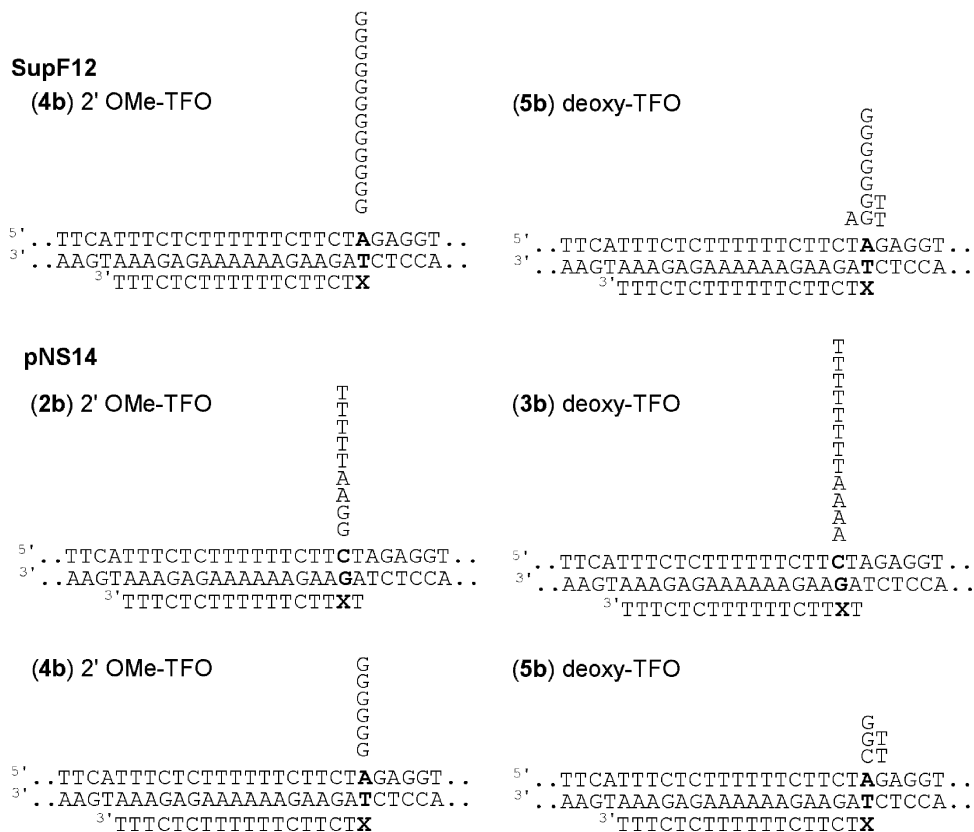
SupF12

(4b) 2' OMe-TFO

G
G
G
G
G
G
G
G
G
G
G
G

5'..TTCATTTCTCTTTTTTCTTCTAGAGGT..
3'..AAGTAAAGAGAAAAAAGAAGATCTCCA..
3'TTTCTCTTTTTTCTTCTX

(5b) deoxy-TFO

G
G
G
G
G
GT
AGT

5'..TTCATTTCTCTTTTTTCTTCTAGAGGT..
3'..AAGTAAAGAGAAAAAAGAAGATCTCCA..
3'TTTCTCTTTTTTCTTCTX

pNS14

(2b) 2' OMe-TFO

T
T
T
T
T
A
A
G
G

5'..TTCATTTCTCTTTTTTCTTCTAGAGGT..
3'..AAGTAAAGAGAAAAAAGAAGATCTCCA..
3'TTTCTCTTTTTTCTTXT

(3b) deoxy-TFO

T
T
T
T
T
T
T
T
T
A
A
A
A

5'..TTCATTTCTCTTTTTTCTTCTAGAGGT..
3'..AAGTAAAGAGAAAAAAGAAGATCTCCA..
3'TTTCTCTTTTTTCTTXT

(4b) 2' OMe-TFO

G
G
G
G
G
G

5'..TTCATTTCTCTTTTTTCTTCTAGAGGT..
3'..AAGTAAAGAGAAAAAAGAAGATCTCCA..
3'TTTCTCTTTTTTCTTCTX

(5b) deoxy-TFO

G
GT
CT

5'..TTCATTTCTCTTTTTTCTTCTAGAGGT..
3'..AAGTAAAGAGAAAAAAGAAGATCTCCA..
3'TTTCTCTTTTTTCTTCTX